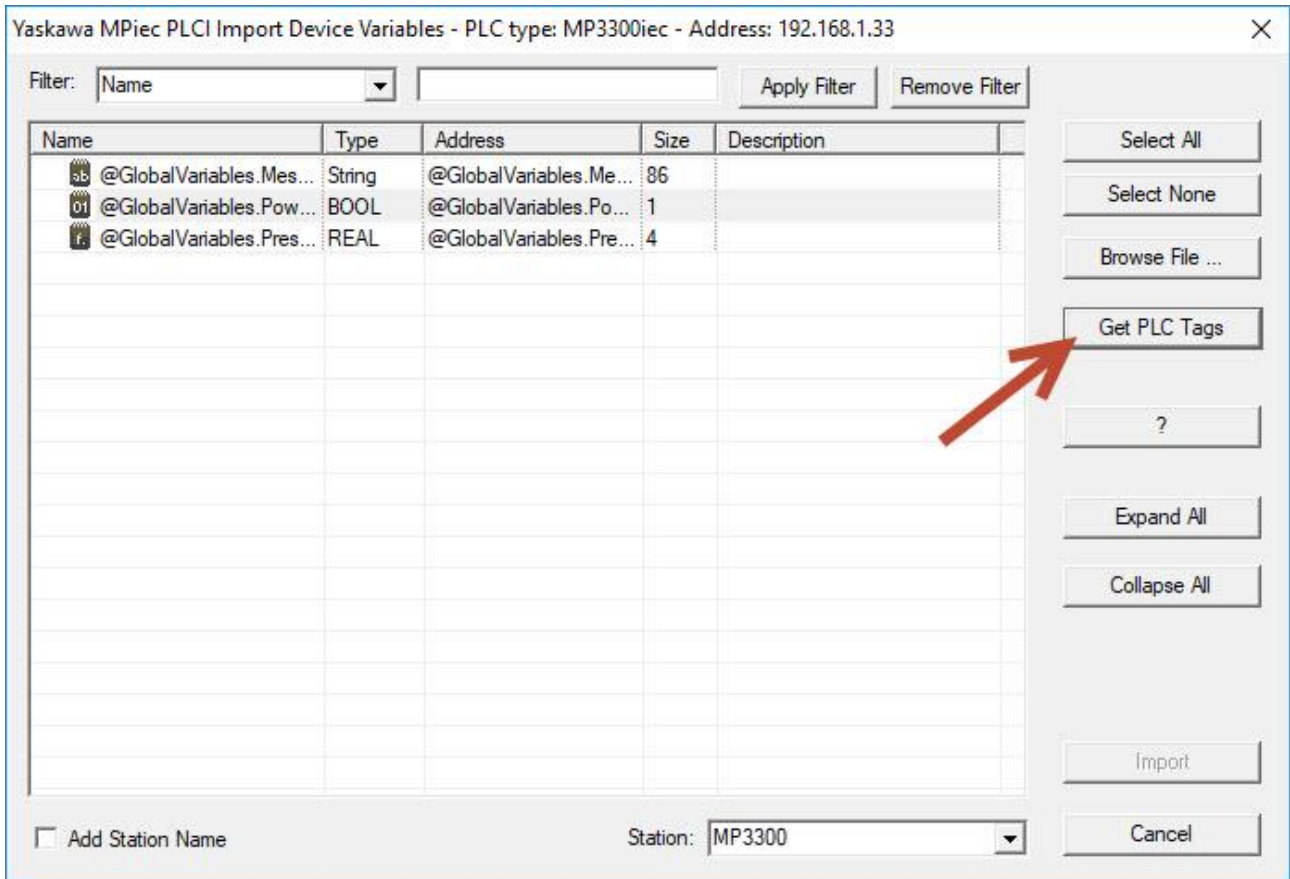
Yaskawa MPiec PLCI Import Device Variables - PLC type: MP3300iec - Address: 192.168.1.33

Filter: Name

Apply Filter

Remove Filter

| Name | Type | Address | Size | Description |
|---|---|---|---|---|
| sb @GlobalVariables.Mes... | String | @GlobalVariables.Me... | 86 | |
| 01 @GlobalVariables.Pow... | BOOL | @GlobalVariables.Po... | 1 | |
| r. @GlobalVariables.Pres... | REAL | @GlobalVariables.Pre... | 4 | |

Select All

Select None

Browse File ...

Get PLC Tags

?

Expand All

Collapse All

Import

Cancel

Add Station Name

Station: MP3300